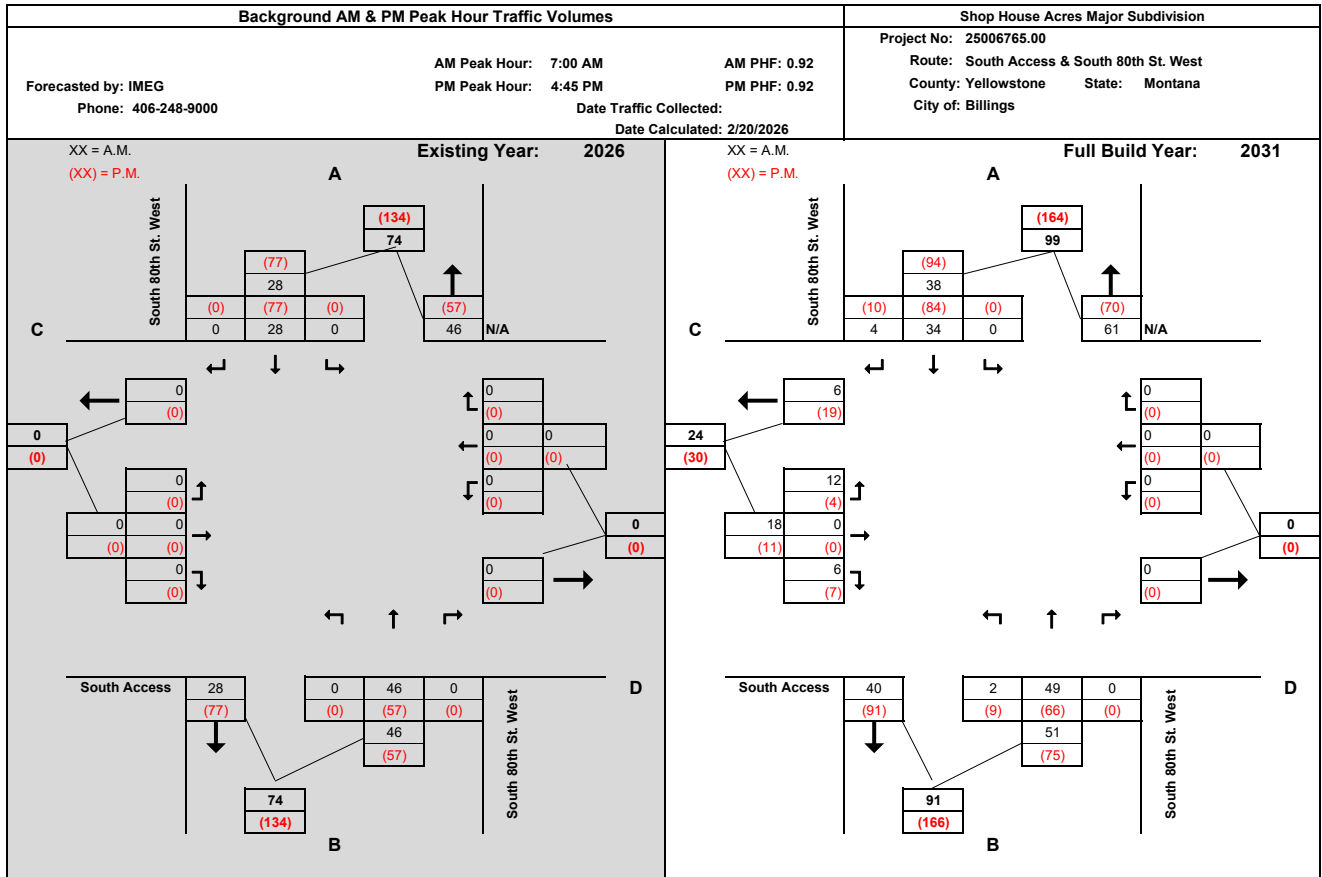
Background AM & PM Peak Hour Traffic Volumes

Shop House Acres Major Subdivision

Project No: 25006765.00
Route: South Access & South 80th St. West
County: Yellowstone State: Montana
City of: Billings

Forecasted by: IMEG
Phone: 406-248-9000

AM Peak Hour: 7:00 AM
PM Peak Hour: 4:45 PM

AM PHF: 0.92
PM PHF: 0.92

Date Traffic Collected:
Date Calculated: 2/20/2026

XX = A.M.
(XX) = P.M.

Existing Year: 2026

A

South 80th St. West

(134)
74

(77)
28

(0) (77) (0)
0 28 0

(57)
46 N/A

C

0
(0)

0
(0)

0
(0)

0 0
(0) (0)

0
(0)

0
(0)

0 0
(0) (0)

0
(0)

0
(0)

0
(0)

0
(0)

South Access 28
(77)

0 46 0
(0) (57) (0)

46
(57)

D

South 80th St. West

74
(134)

B

XX = A.M.
(XX) = P.M.

Full Build Year: 2031

A

South 80th St. West

(164)
99

(94)
38

(10) (84) (0)
4 34 0

(70)
61 N/A

C

6
(19)

24
(30)

12
(4)

18 0
(11) (0)

6
(7)

0
(0)

0 0
(0) (0)

0
(0)

0
(0)

0
(0)

South Access 40
(91)

2 49 0
(9) (66) (0)

51
(75)

D

South 80th St. West

91
(166)

B